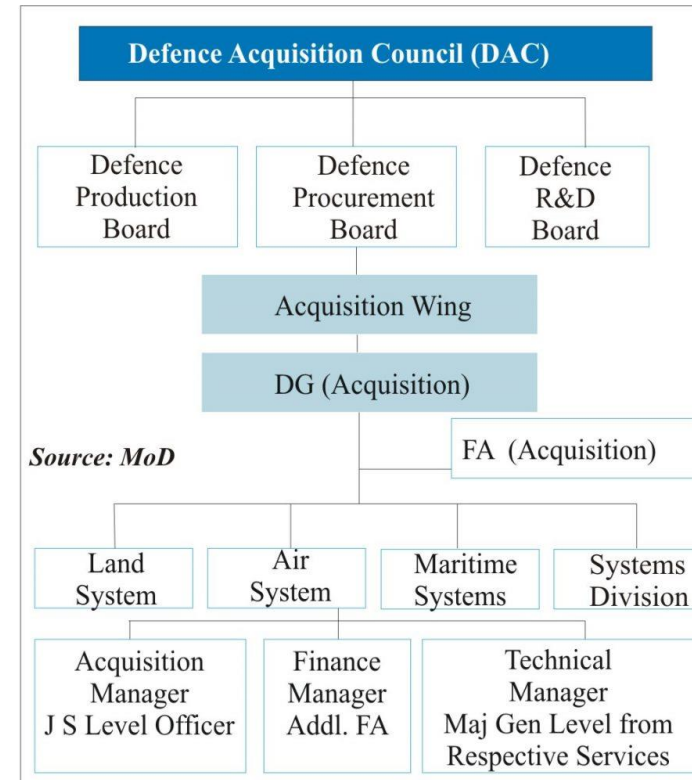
Defence Acquisition Council (DAC)

Defence Production Board

Defence Procurement Board

Defence R&D Board

Acquisition Wing

DG (Acquisition)

Source: MoD

FA (Acquisition)

Land System

Air System

Maritime Systems

Systems Division

Acquisition Manager J S Level Officer

Finance Manager Addl. FA

Technical Manager Maj Gen Level from Respective Services